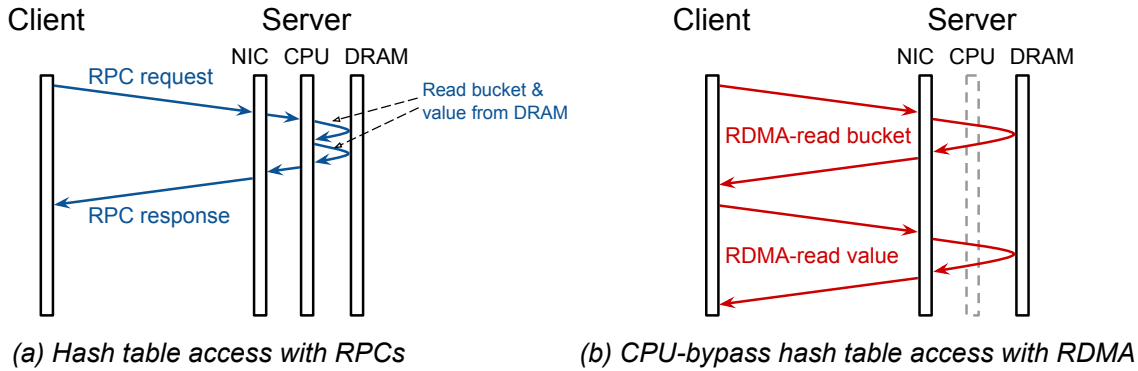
Client

Server

NIC CPU DRAM

RPC request

Read bucket & value from DRAM

RPC response

(a) Hash table access with RPCs

Client

Server

NIC CPU DRAM

RDMA-read bucket

RDMA-read value

(b) CPU-bypass hash table access with RDMA